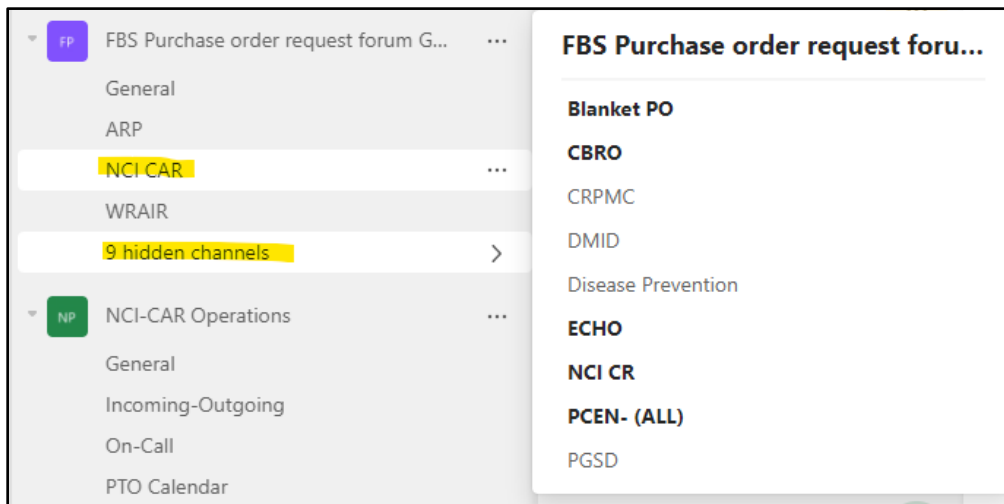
FP FBS Purchase order request forum G... ···

General

ARP

NCI CAR ···

WRAIR

9 hidden channels >

NP NCI-CAR Operations ···

General

Incoming-Outgoing

On-Call

PTO Calendar

FBS Purchase order request foru...

Blanket PO

CBRO

CRPMC

DMID

Disease Prevention

ECHO

NCI CR

PCEN- (ALL)

PGSD